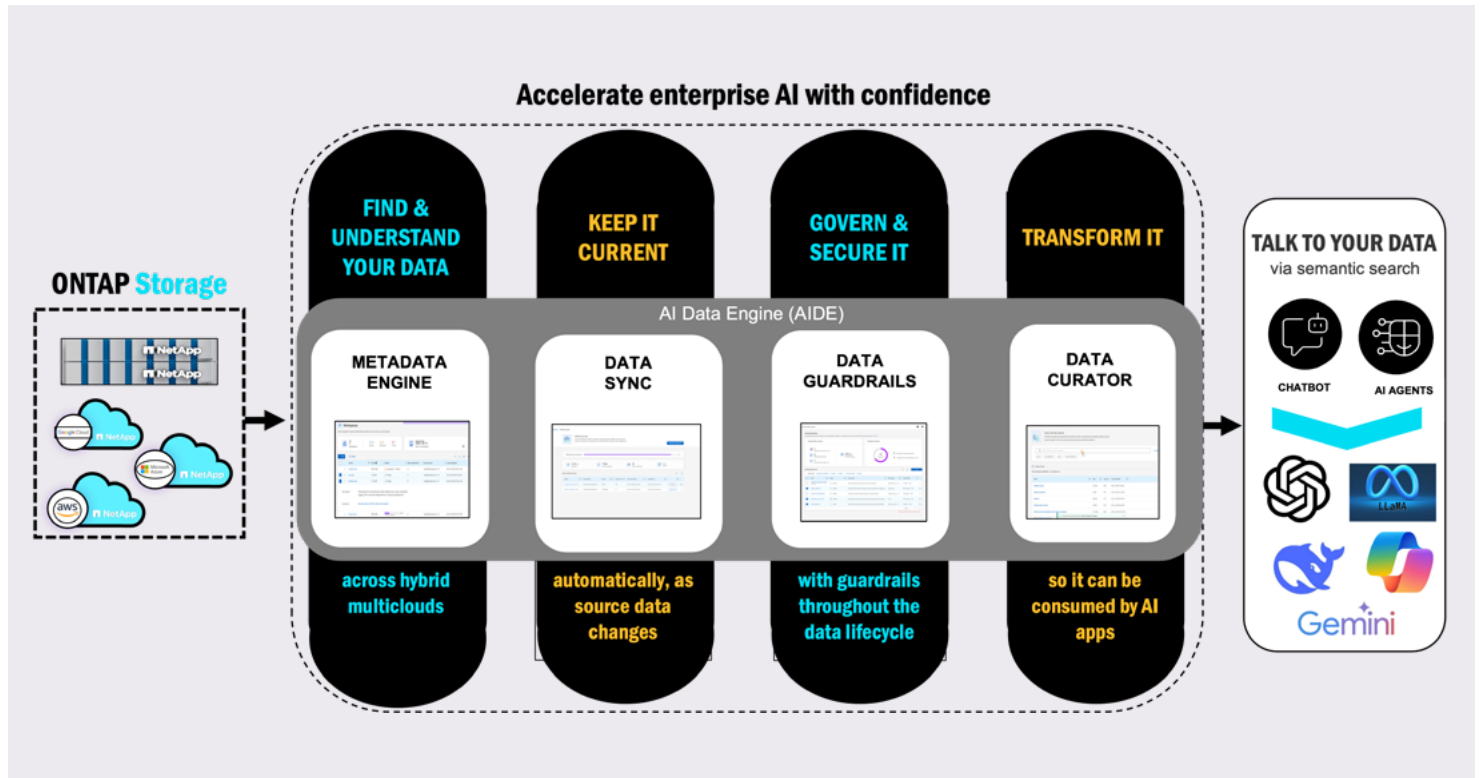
Accelerate enterprise AI with confidence

ONTAP Storage

NetApp
NetApp
Google Cloud NetApp
Microsoft Azure NetApp
aws NetApp

FIND & UNDERSTAND YOUR DATA

KEEP IT CURRENT

GOVERN & SECURE IT

TRANSFORM IT

AI Data Engine (AIDE)

METADATA ENGINE

DATA SYNC

DATA GUARDRAILS

DATA CURATOR

across hybrid multiclouds

automatically, as source data changes

with guardrails throughout the data lifecycle

so it can be consumed by AI apps

TALK TO YOUR DATA
via semantic search

CHATBOT

AI AGENTS

LLaMA

Gemini